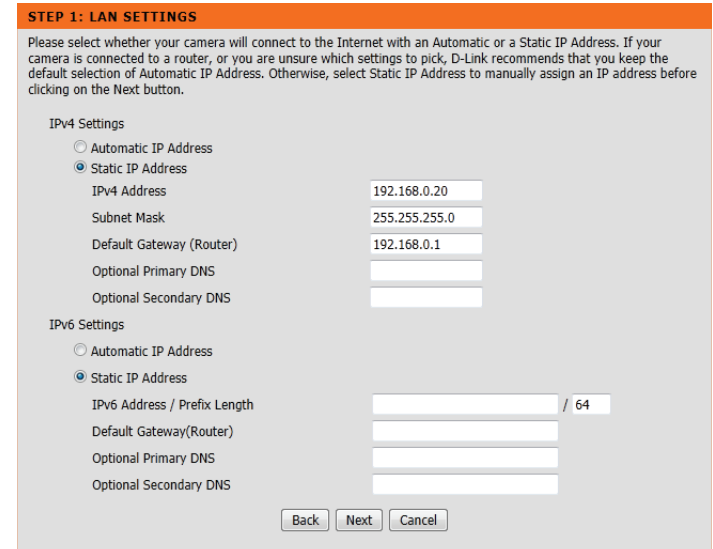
STEP 1: LAN SETTINGS

Please select whether your camera will connect to the Internet with an Automatic or a Static IP Address. If your camera is connected to a router, or you are unsure which settings to pick, D-Link recommends that you keep the default selection of Automatic IP Address. Otherwise, select Static IP Address to manually assign an IP address before clicking on the Next button.

IPv4 Settings

Automatic IP Address
Static IP Address

| | |
|---|---|
| IPv4 Address | 192.168.0.20 |
| Subnet Mask | 255.255.255.0 |
| Default Gateway (Router) | 192.168.0.1 |
| Optional Primary DNS | |
| Optional Secondary DNS | |

IPv6 Settings

Automatic IP Address
Static IP Address

| | |
|---|---|
| IPv6 Address / Prefix Length | / 64 |
| Default Gateway(Router) | |
| Optional Primary DNS | |
| Optional Secondary DNS | |

Back Next Cancel